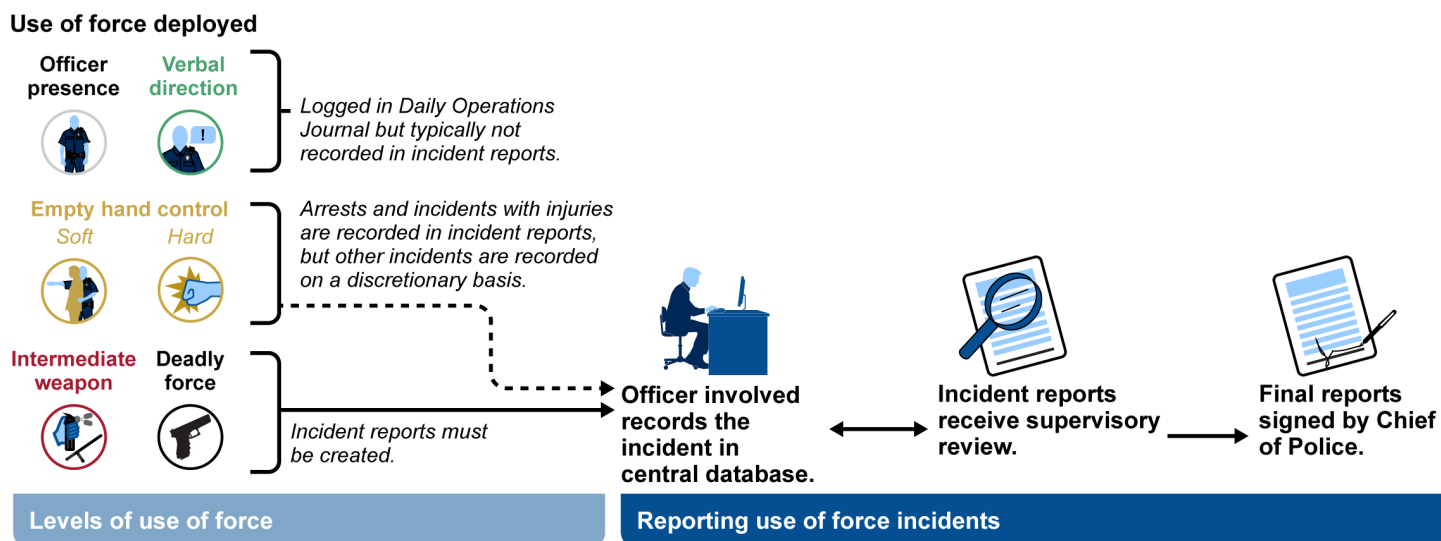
Use of force deployed

Officer presence

Verbal direction

Logged in Daily Operations Journal but typically not recorded in incident reports.

Empty hand control

Soft

Hard

Arrests and incidents with injuries are recorded in incident reports, but other incidents are recorded on a discretionary basis.

Intermediate weapon

Deadly force

Incident reports must be created.

Officer involved records the incident in central database.

Incident reports receive supervisory review.

Final reports signed by Chief of Police.

Levels of use of force

Reporting use of force incidents